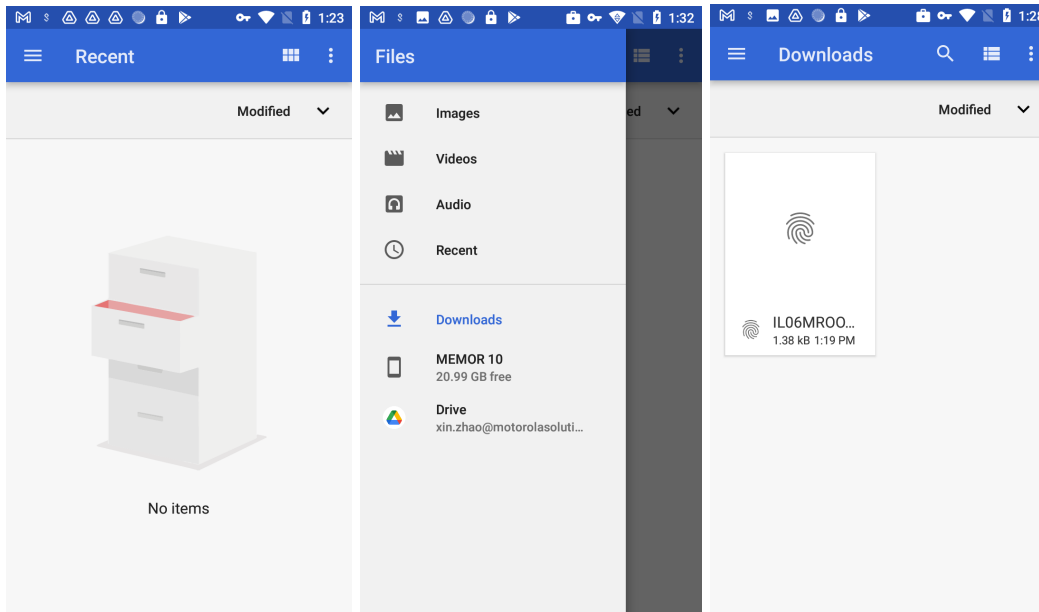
1:23

Recent

Modified

No items

1:32

Files

Images

Videos

Audio

Recent

ed

Downloads

MEMOR 10
20.99 GB free

Drive
xin.zhao@motorolasoluti…

1:2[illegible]

Downloads

Modified

IL06MROO…
1.38 kB 1:19 PM